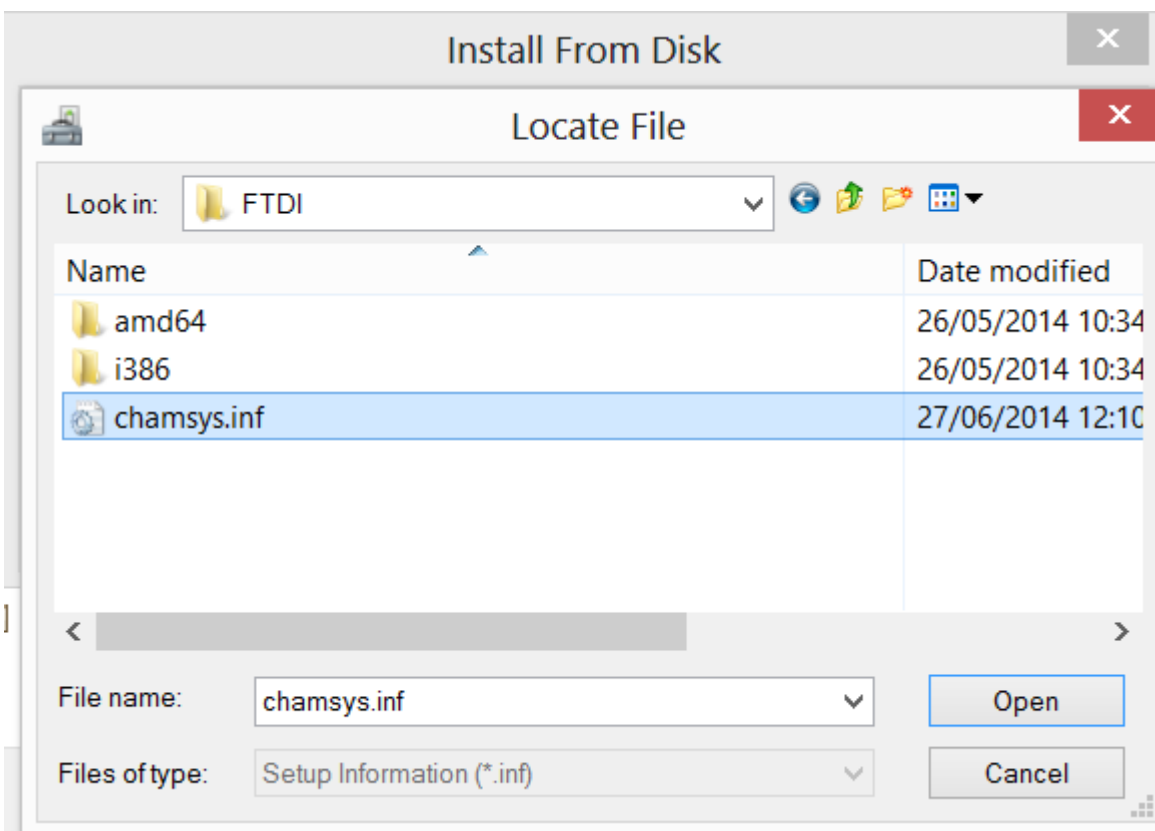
Install From Disk

Locate File

Look in: FTDI

| Name | Date modified |
|---|---|
| amd64 | 26/05/2014 10:34 |
| i386 | 26/05/2014 10:34 |
| chamsys.inf | 27/06/2014 12:10 |

File name: chamsys.inf

Open

Files of type: Setup Information (*.inf)

Cancel